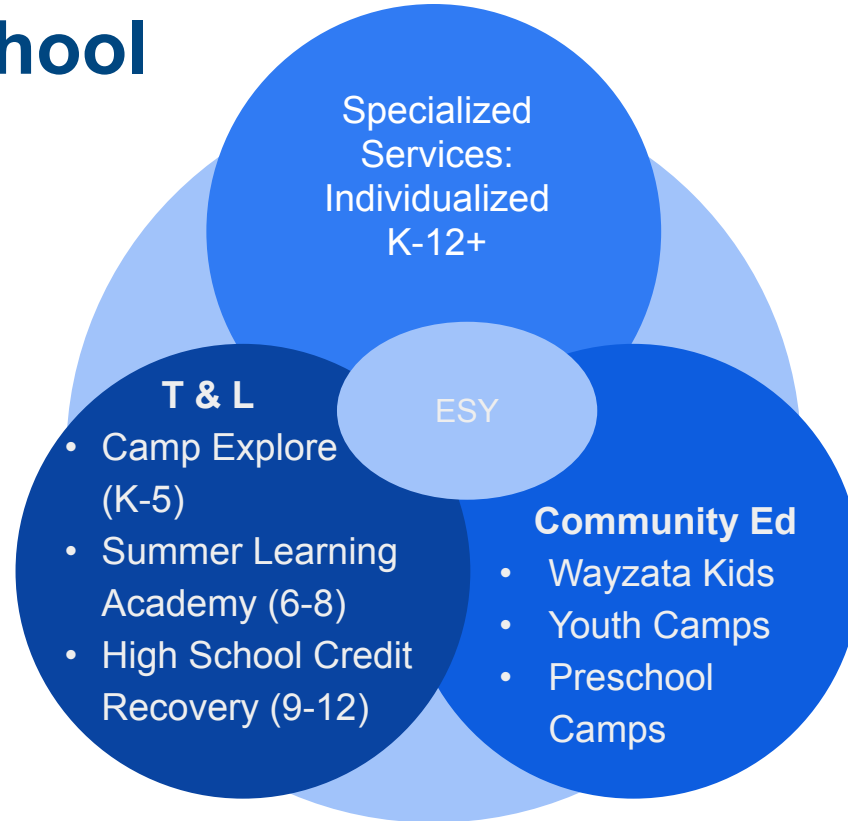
hool

Specialized Services: Individualized K-12+

T & L
• Camp Explore (K-5)
• Summer Learning Academy (6-8)
• High School Credit Recovery (9-12)

ESY

Community Ed
• Wayzata Kids
• Youth Camps
• Preschool Camps